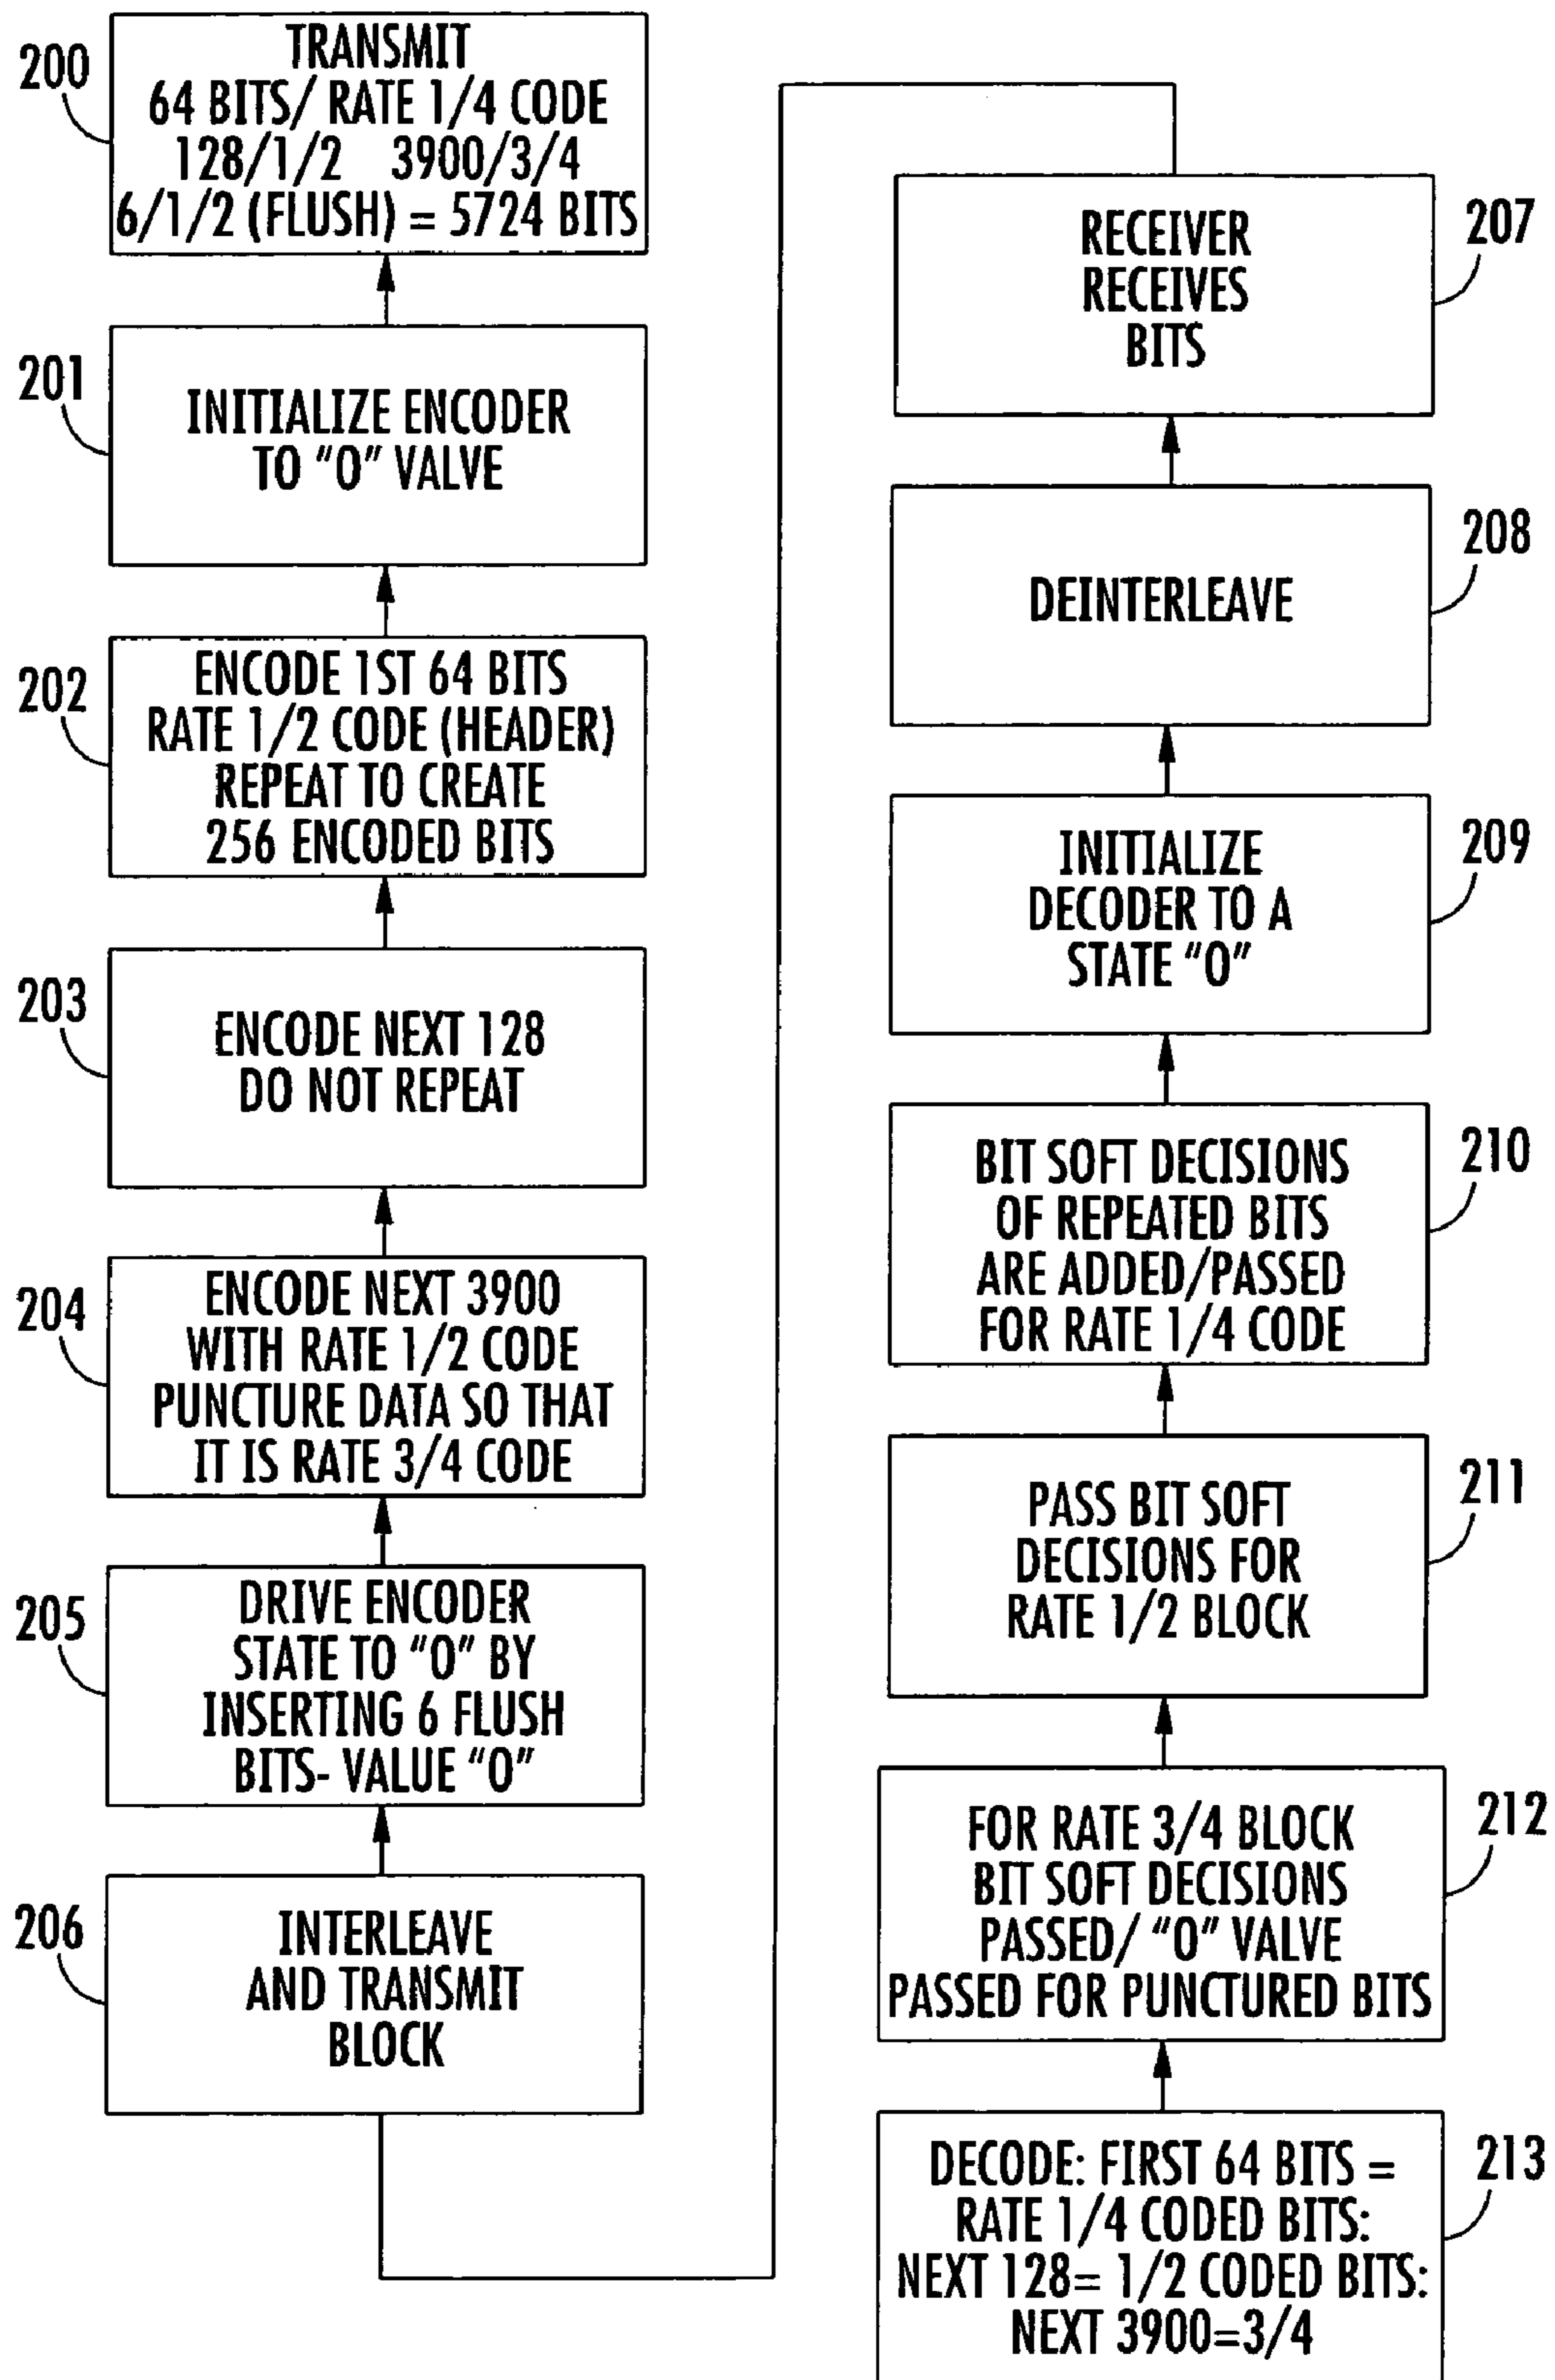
200
TRANSMIT
64 BITS/ RATE 1/4 CODE
128/1/2 3900/3/4
6/1/2 (FLUSH) = 5724 BITS

201
INITIALIZE ENCODER TO "0" VALVE

202
ENCODE 1ST 64 BITS RATE 1/2 CODE (HEADER) REPEAT TO CREATE 256 ENCODED BITS

203
ENCODE NEXT 128 DO NOT REPEAT

204
ENCODE NEXT 3900 WITH RATE 1/2 CODE PUNCTURE DATA SO THAT IT IS RATE 3/4 CODE

205
DRIVE ENCODER STATE TO "0" BY INSERTING 6 FLUSH BITS- VALUE "0"

206
INTERLEAVE AND TRANSMIT BLOCK

207
RECEIVER RECEIVES BITS

208
DEINTERLEAVE

209
INITIALIZE DECODER TO A STATE "0"

210
BIT SOFT DECISIONS OF REPEATED BITS ARE ADDED/PASSED FOR RATE 1/4 CODE

211
PASS BIT SOFT DECISIONS FOR RATE 1/2 BLOCK

212
FOR RATE 3/4 BLOCK BIT SOFT DECISIONS PASSED/ "0" VALVE PASSED FOR PUNCTURED BITS

213
DECODE: FIRST 64 BITS = RATE 1/4 CODED BITS: NEXT 128= 1/2 CODED BITS: NEXT 3900=3/4